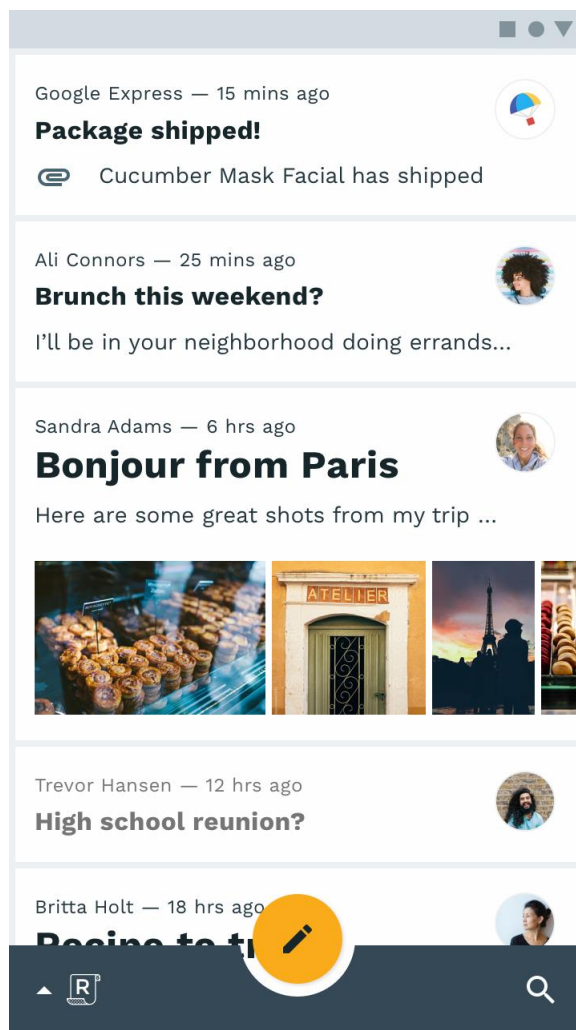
Google Express — 15 mins ago
Package shipped!
Cucumber Mask Facial has shipped

Ali Connors — 25 mins ago
Brunch this weekend?
I'll be in your neighborhood doing errands...

Sandra Adams — 6 hrs ago
Bonjour from Paris
Here are some great shots from my trip ...

ATELIER

Trevor Hansen — 12 hrs ago
High school reunion?

Britta Holt — 18 hrs ago
Recipe to t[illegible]

R